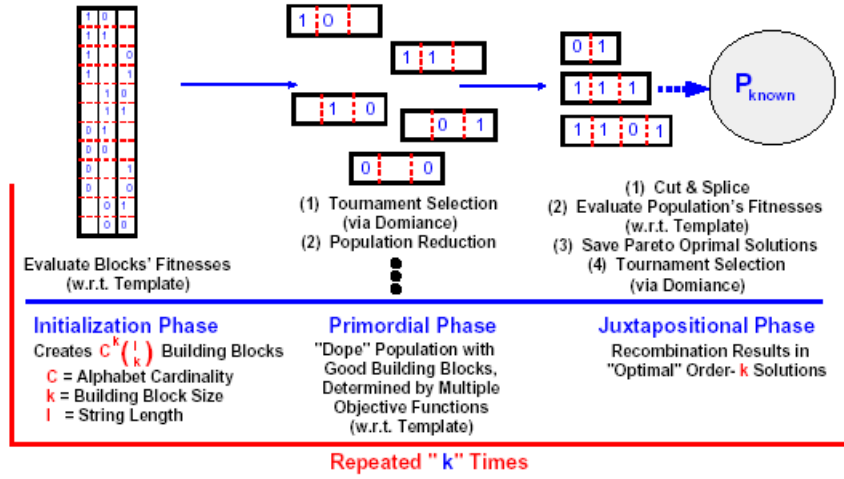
1 0
1 1
1 0
1 1
1 0
1 1
0 1
0 0
0 1
0 0
0 1
0 0

Evaluate Blocks' Fitnesses (w.r.t. Template)

1 0

1 1

1 0

0 1

0 0

(1) Tournament Selection (via Domiance)
(2) Population Reduction

0 1

1 1 1

1 1 0 1

$P_{known}$

(1) Cut & Splice
(2) Evaluate Population's Fitnesses (w.r.t. Template)
(3) Save Pareto Oprimal Solutions
(4) Tournament Selection (via Domiance)

Initialization Phase
Creates $C^k\binom{l}{k}$ Building Blocks
C = Alphabet Cardinality
k = Building Block Size
l = String Length

Primordial Phase
"Dope" Population with Good Building Blocks, Determined by Multiple Objective Functions (w.r.t. Template)

Juxtapositional Phase
Recombination Results in "Optimal" Order- k Solutions

Repeated " k" Times